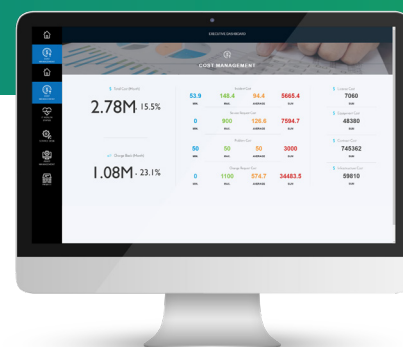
EXECUTIVE DASHBOARD

COST MANAGEMENT

Fuel Cost (Month)

2.78M · 15.5%

Charge Back (Month)

1.08M · 23.1%

| 53.9 | 148.4 | 94.4 | 5665.4 |
|---|---|---|---|
| MIN | MAX | AVERAGE | SUM |
| 0 | 900 | 126.6 | 7594.7 |
| MIN | MAX | AVERAGE | SUM |
| 50 | 50 | 50 | 3000 |
| MIN | MAX | AVERAGE | SUM |
| 0 | 1100 | 574.7 | 34483.5 |
| MIN | MAX | AVERAGE | SUM |

7060

SUM

48380

SUM

745362

SUM

59810

SUM